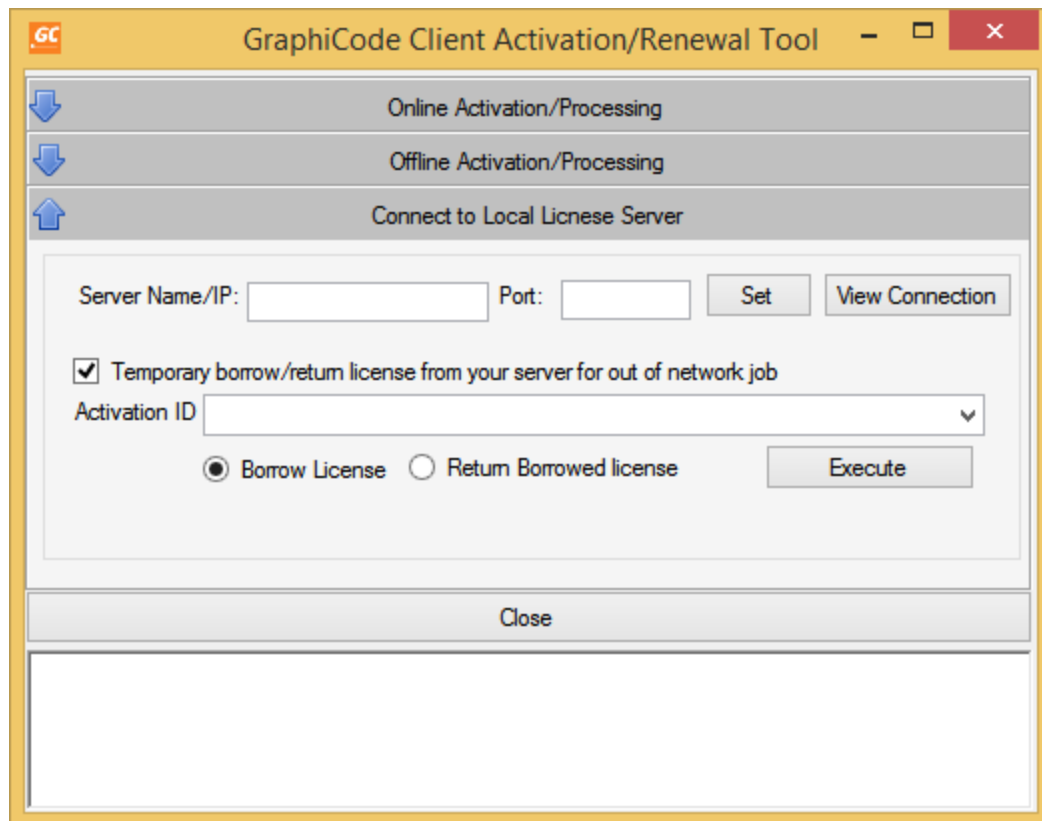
GC GraphiCode Client Activation/Renewal Tool

Online Activation/Processing

Offline Activation/Processing

Connect to Local Licnese Server

Server Name/IP: Port: Set View Connection

Temporary borrow/return license from your server for out of network job

Activation ID

Borrow License Return Borrowed license Execute

Close